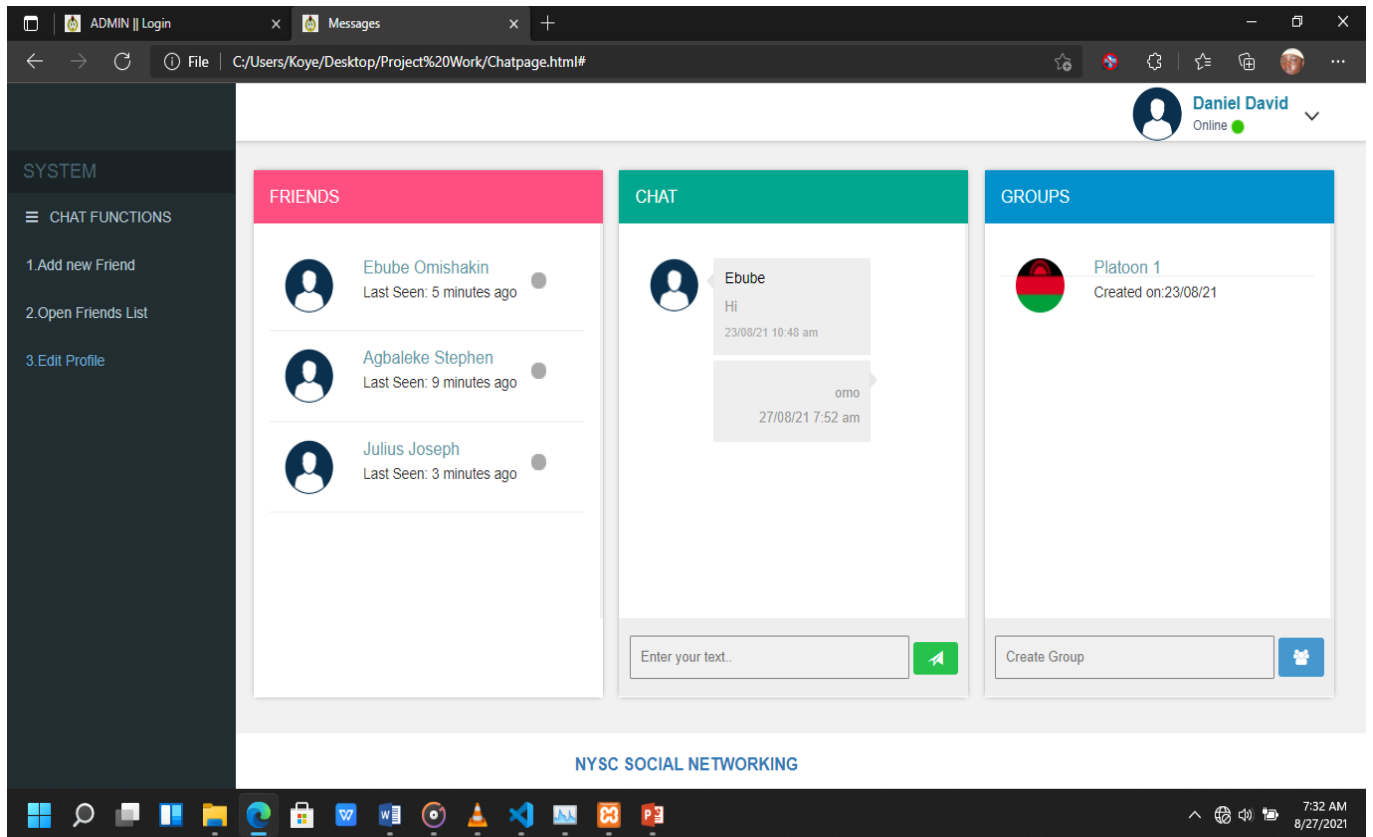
ADMIN || Login
Messages

File | C:/Users/Koye/Desktop/Project%20Work/Chatpage.html#

Daniel David
Online

SYSTEM
CHAT FUNCTIONS
1.Add new Friend
2.Open Friends List
3.Edit Profile

FRIENDS

Ebube Omishakin
Last Seen: 5 minutes ago

Agbaleke Stephen
Last Seen: 9 minutes ago

Julius Joseph
Last Seen: 3 minutes ago

CHAT

Ebube
Hi
23/08/21 10:48 am

omo
27/08/21 7:52 am

Enter your text..

GROUPS

Platoon 1
Created on:23/08/21

Create Group

NYSC SOCIAL NETWORKING

7:32 AM
8/27/2021